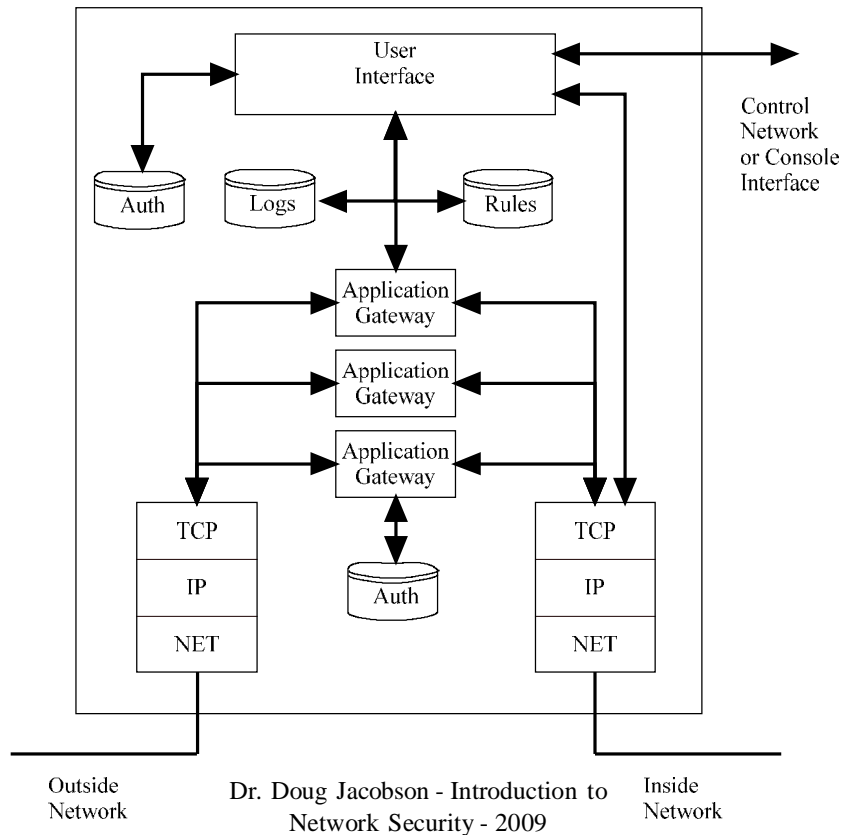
User Interface

Control Network or Console Interface

Auth

Logs

Rules

Application Gateway

Application Gateway

Application Gateway

TCP

IP

NET

Auth

TCP

IP

NET

Outside Network

Dr. Doug Jacobson - Introduction to Network Security - 2009

Inside Network